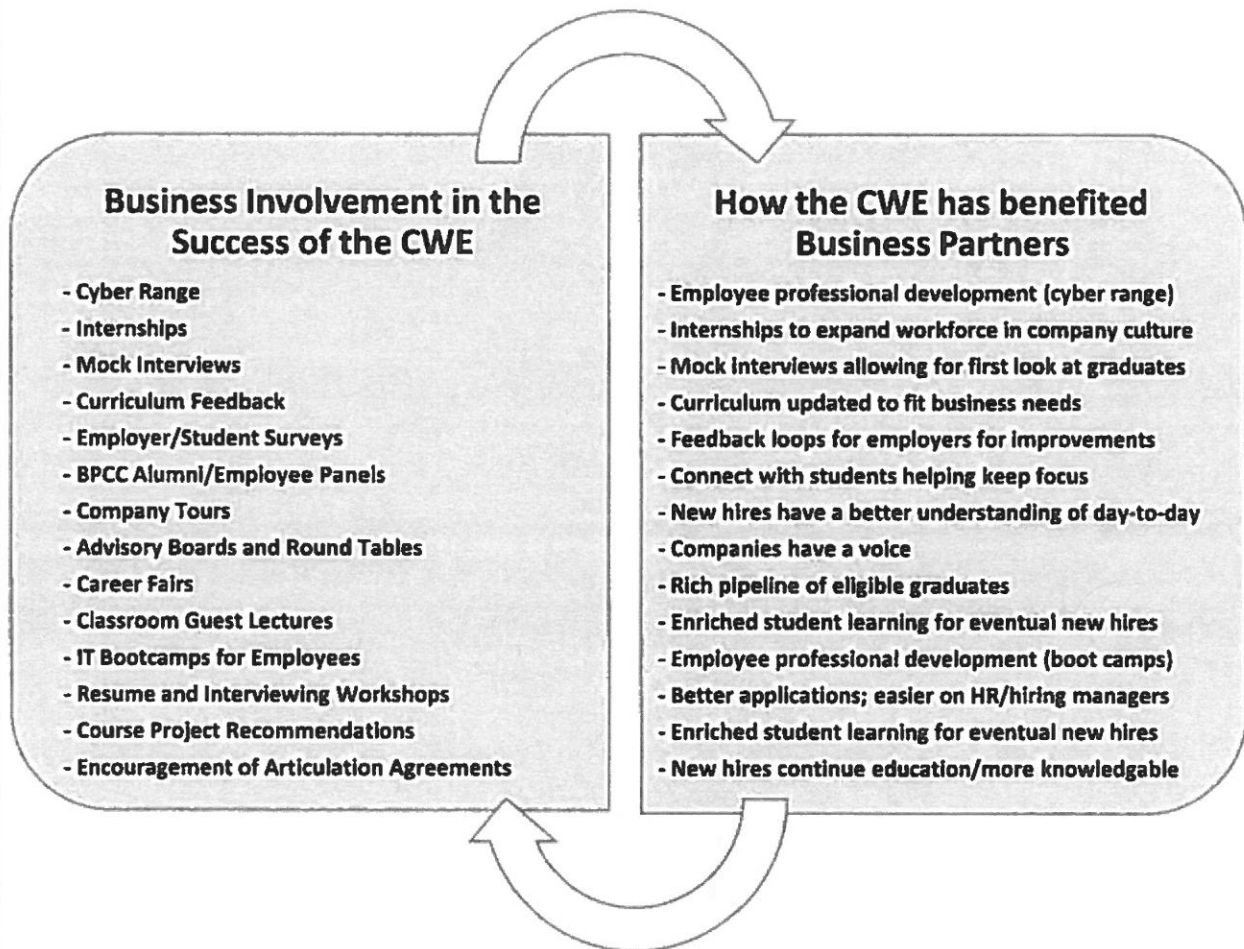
Business Involvement in the Success of the CWE

- Cyber Range
- Internships
- Mock Interviews
- Curriculum Feedback
- Employer/Student Surveys
- BPCC Alumni/Employee Panels
- Company Tours
- Advisory Boards and Round Tables
- Career Fairs
- Classroom Guest Lectures
- IT Bootcamps for Employees
- Resume and Interviewing Workshops
- Course Project Recommendations
- Encouragement of Articulation Agreements

How the CWE has benefited Business Partners

- Employee professional development (cyber range)
- Internships to expand workforce in company culture
- Mock interviews allowing for first look at graduates
- Curriculum updated to fit business needs
- Feedback loops for employers for improvements
- Connect with students helping keep focus
- New hires have a better understanding of day-to-day
- Companies have a voice
- Rich pipeline of eligible graduates
- Enriched student learning for eventual new hires
- Employee professional development (boot camps)
- Better applications; easier on HR/hiring managers
- Enriched student learning for eventual new hires
- New hires continue education/more knowledgable